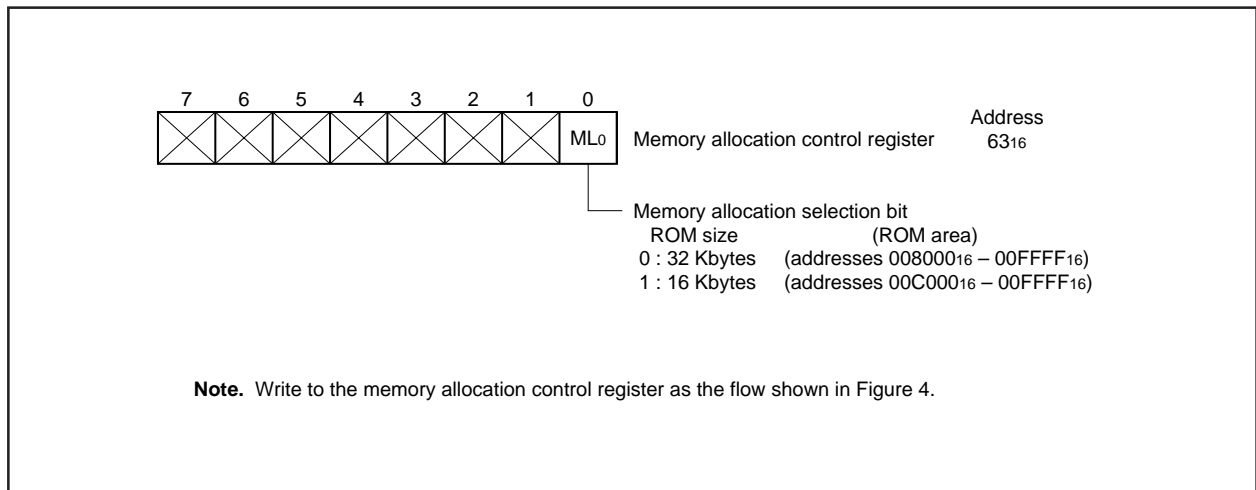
7 6 5 4 3 2 1 0

$ML_0$ Memory allocation control register

Address
$63_{16}$

Memory allocation selection bit
ROM size (ROM area)
0 : 32 Kbytes (addresses $008000_{16}$ – $00FFFF_{16}$)
1 : 16 Kbytes (addresses $00C000_{16}$ – $00FFFF_{16}$)

**Note.** Write to the memory allocation control register as the flow shown in Figure 4.